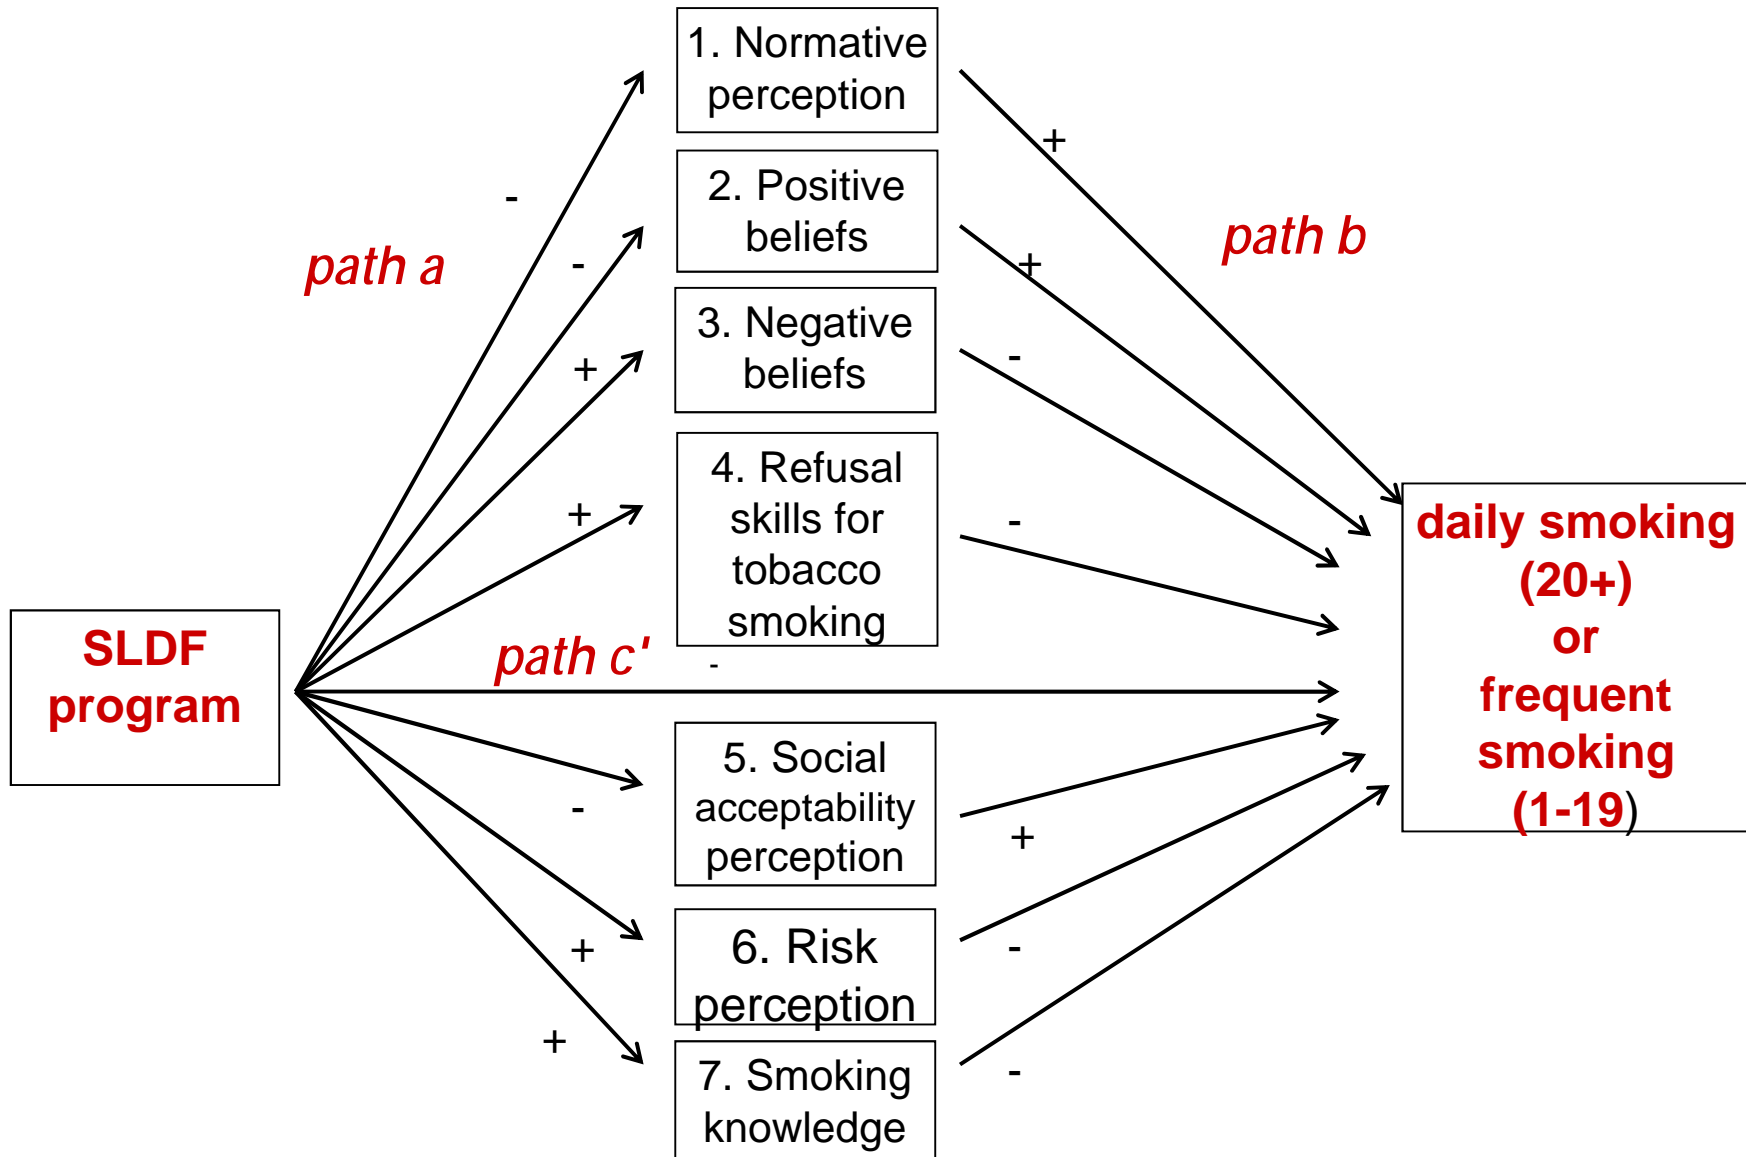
SLDF program

path a

-
-
+
+
-
+
+

1. Normative perception

2. Positive beliefs

3. Negative beliefs

4. Refusal skills for tobacco smoking

path c'

-

5. Social acceptability perception

6. Risk perception

7. Smoking knowledge

path b

+
+
-
-
+
-
-

daily smoking (20+) or frequent smoking (1-19)